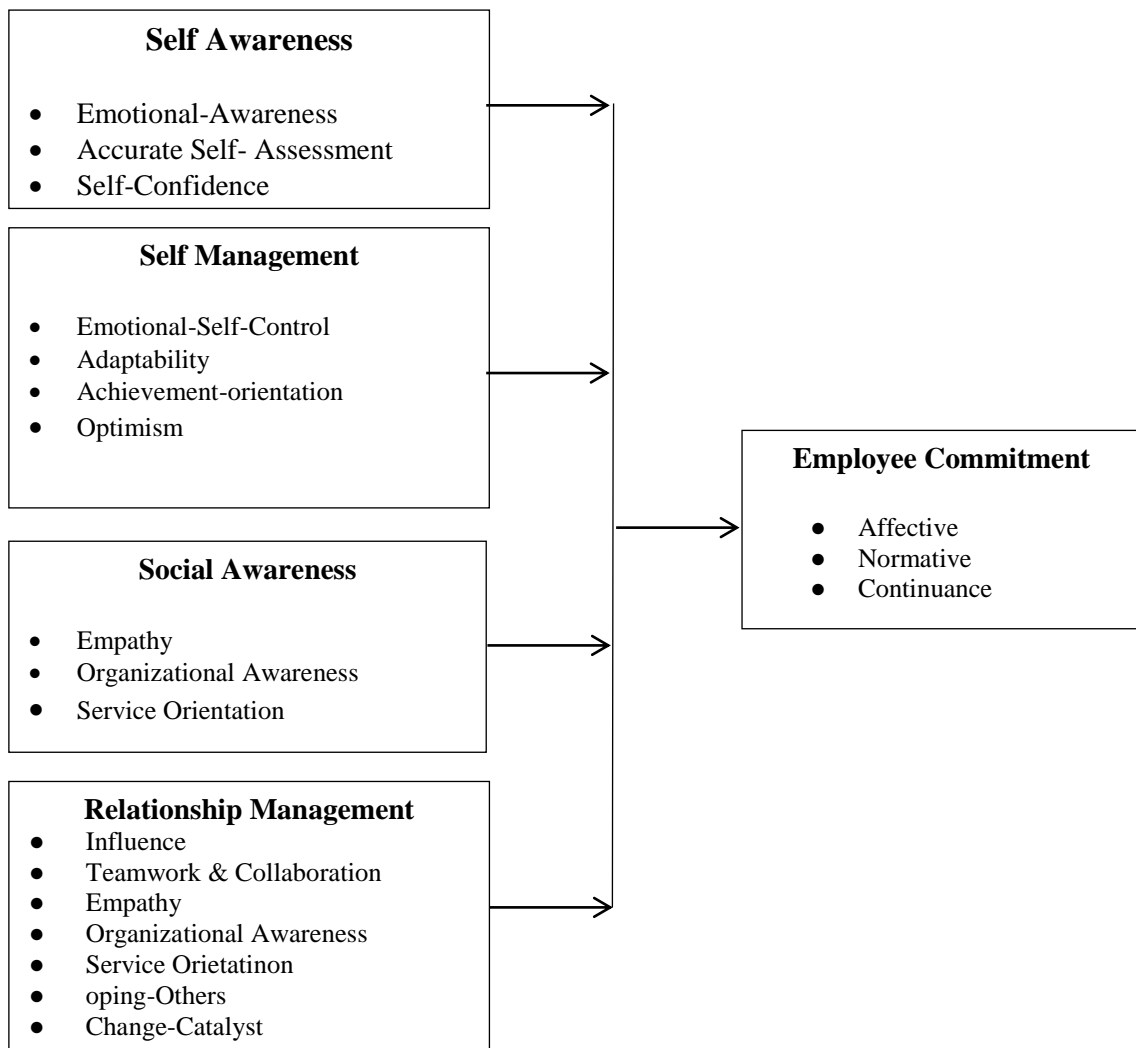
**Self Awareness**

- Emotional-Awareness
- Accurate Self- Assessment
- Self-Confidence

**Self Management**

- Emotional-Self-Control
- Adaptability
- Achievement-orientation
- Optimism

**Social Awareness**

- Empathy
- Organizational Awareness
- Service Orientation

**Relationship Management**

- Influence
- Teamwork & Collaboration
- Empathy
- Organizational Awareness
- Service Orietatinon
- oping-Others
- Change-Catalyst

**Employee Commitment**

- Affective
- Normative
- Continuance